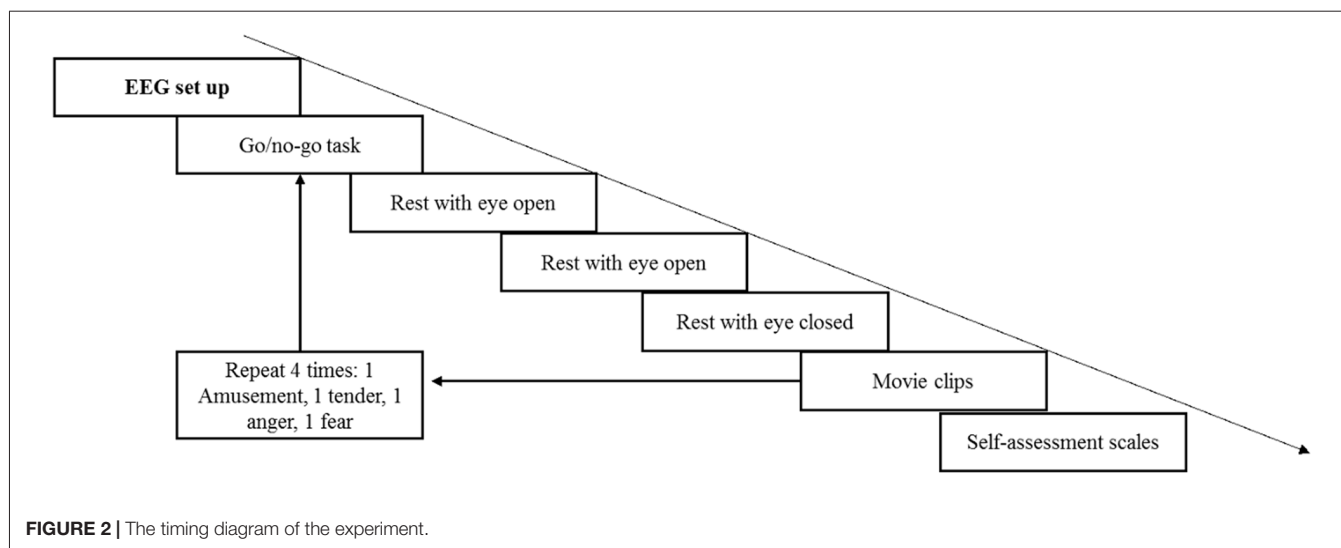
EEG set up

Go/no-go task

Rest with eye open

Rest with eye open

Rest with eye closed

Repeat 4 times: 1 Amusement, 1 tender, 1 anger, 1 fear

Movie clips

Self-assessment scales

FIGURE 2 | The timing diagram of the experiment.